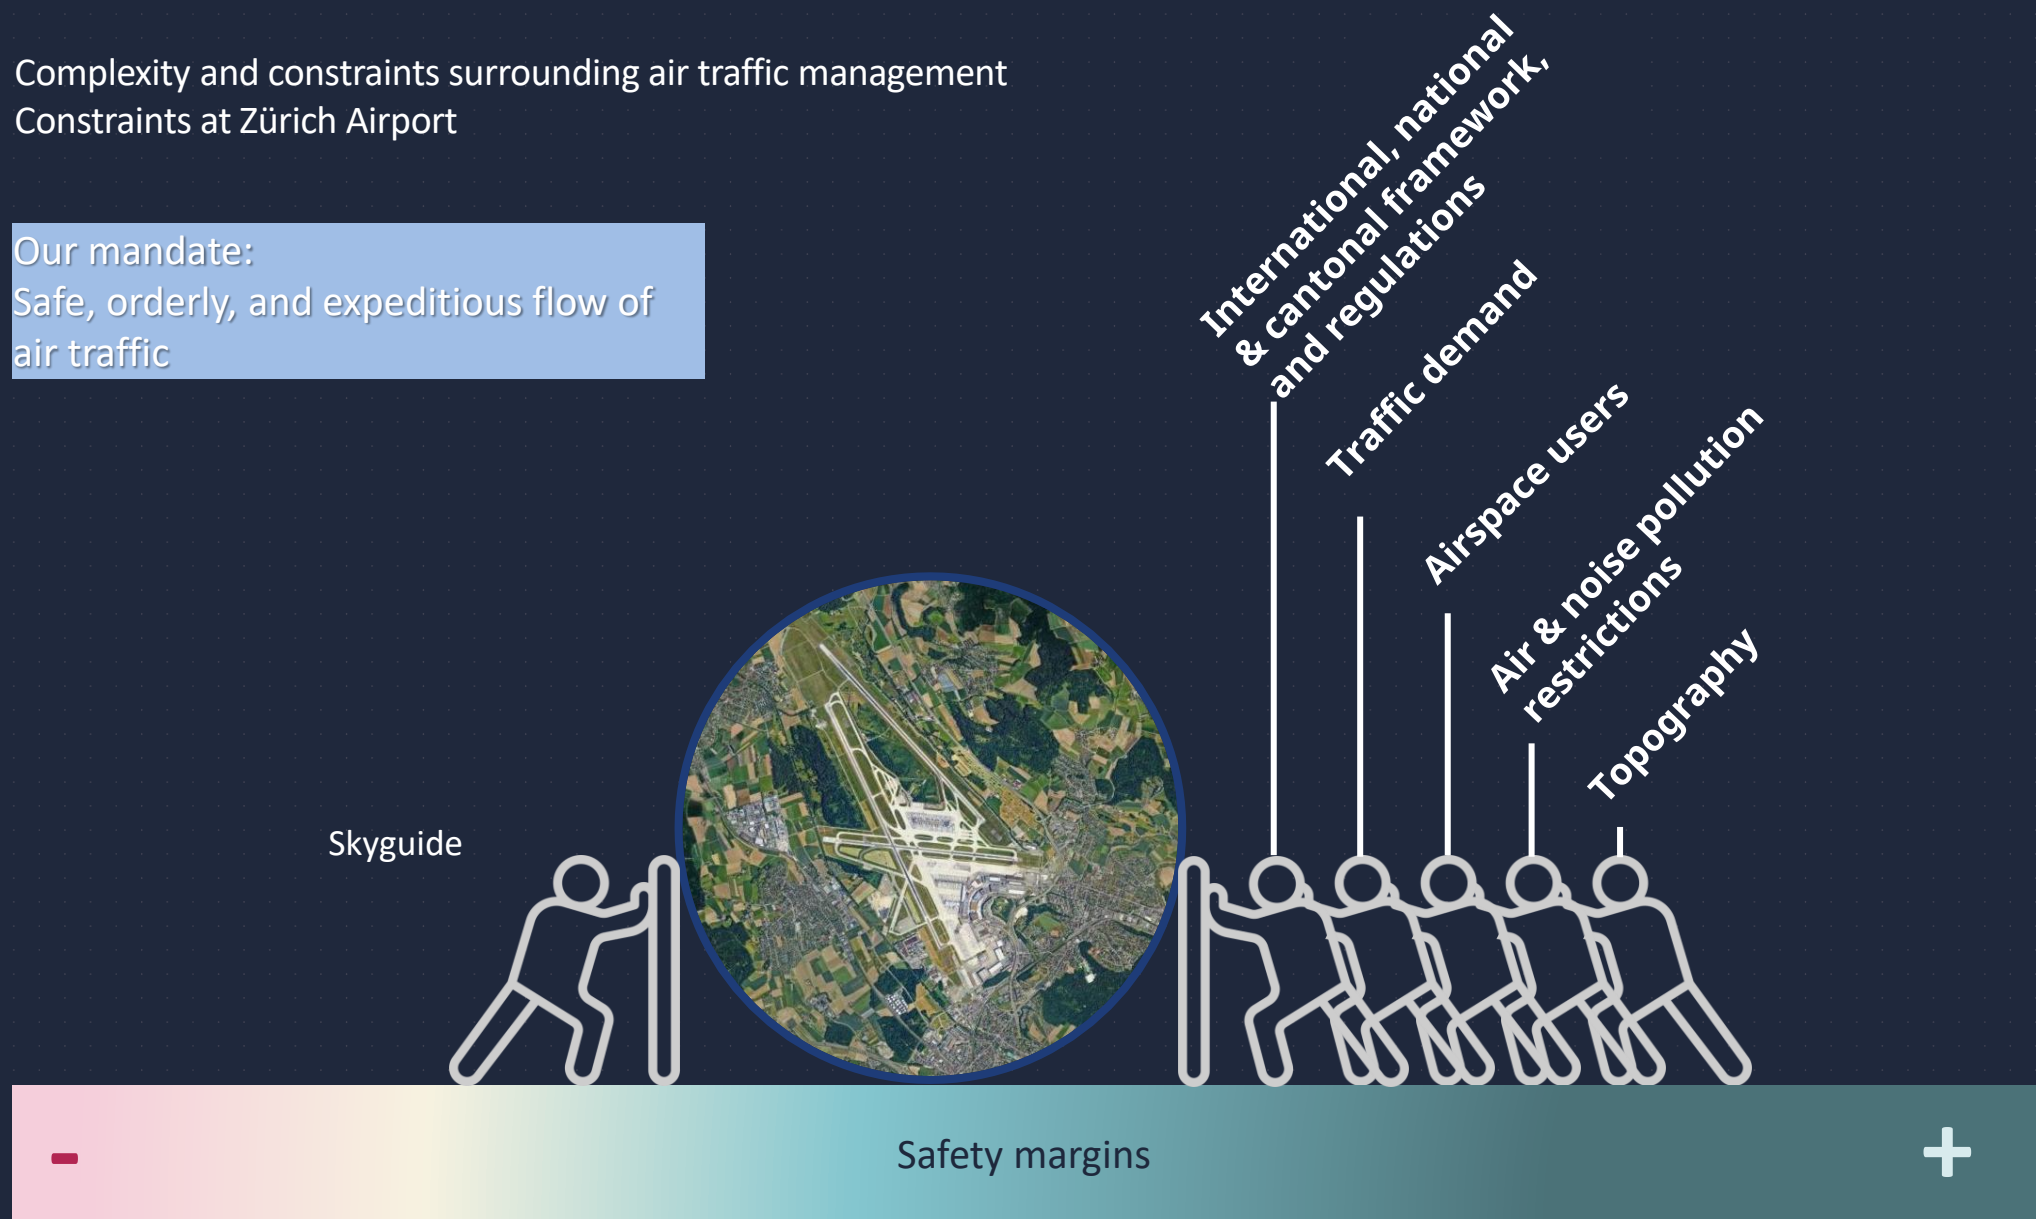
Complexity and constraints surrounding air traffic management
Constraints at Zürich Airport

Our mandate:
Safe, orderly, and expeditious flow of air traffic

International, national & cantonal framework, and regulations

Traffic demand

Airspace users

Air & noise pollution restrictions

Topography

Skyguide

-

Safety margins

+